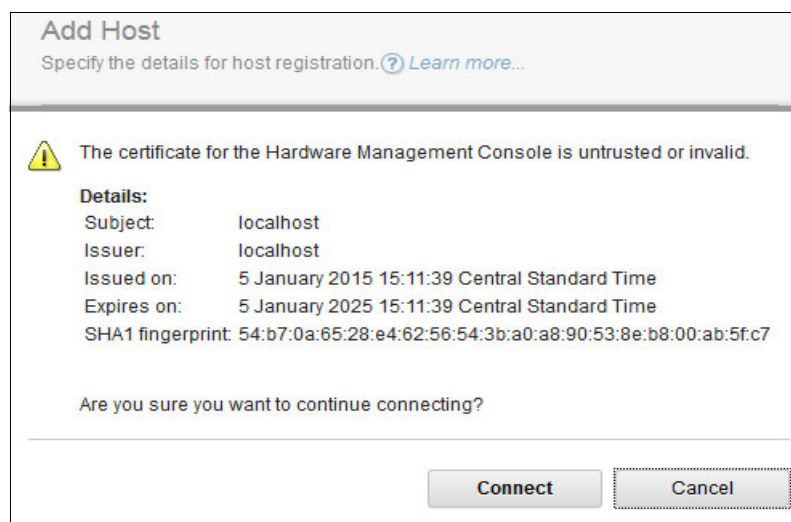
Add Host
Specify the details for host registration. ? Learn more...

The certificate for the Hardware Management Console is untrusted or invalid.

Details:

| | |
|---|---|
| Subject: | localhost |
| Issuer: | localhost |
| Issued on: | 5 January 2015 15:11:39 Central Standard Time |
| Expires on: | 5 January 2025 15:11:39 Central Standard Time |
| SHA1 fingerprint: | 54:b7:0a:65:28:e4:62:56:54:3b:a0:a8:90:53:8e:b8:00:ab:5f:c7 |

Are you sure you want to continue connecting?

Connect Cancel